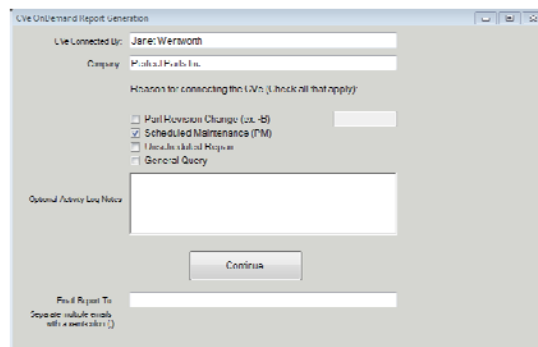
CVe OnDemand Report Generation

CVe Connected By: Jane Wentworth

Company: Preferred Parts Inc.

Reason for connecting the CVe (Check all that apply):

Part Revision Change (ex. -B)

Scheduled Maintenance (PM)

Unscheduled Repair

General Query

Optional Activity Log Notes

Continue

Email Report To

Separate multiple emails with a semicolon (;)